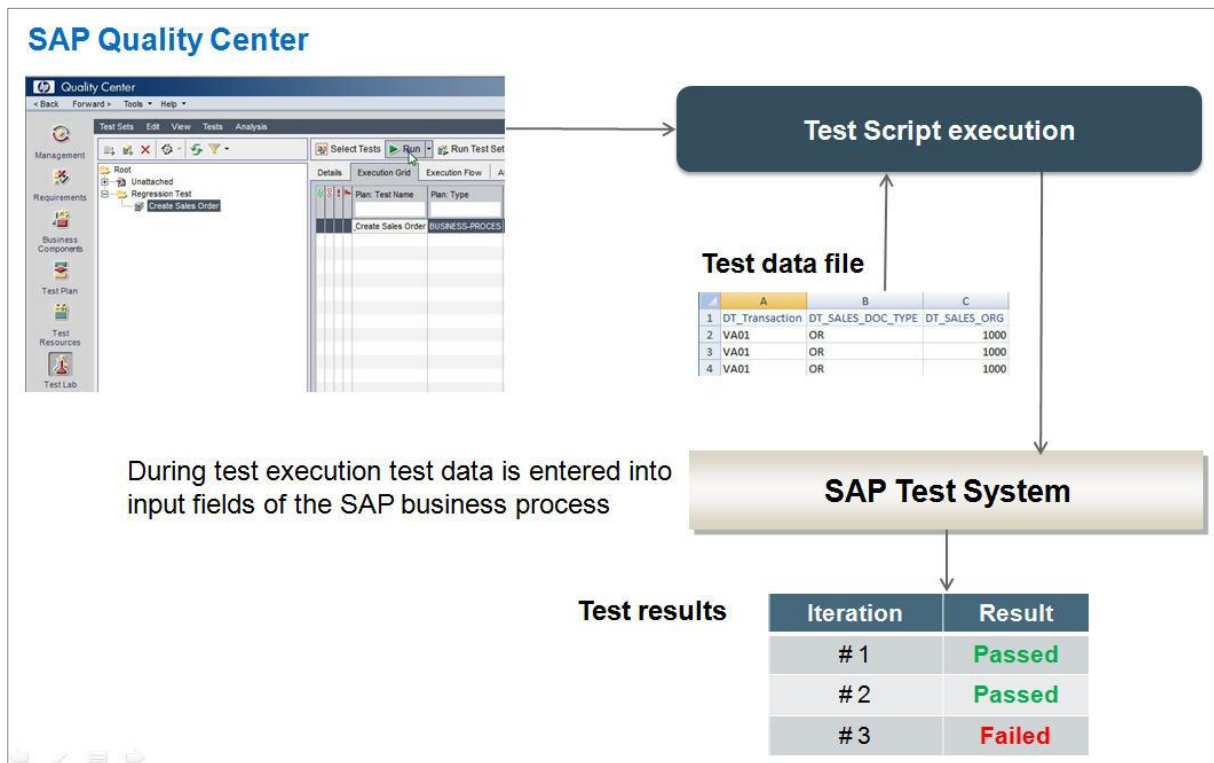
SAP Quality Center

Quality Center
<Back Forward > Tools ▾ Help ▾
Test Sets Edit View Tests Analysis
Management
Requirements
Business Components
Test Plan
Test Resources
Test Lab
Root
Unattached
Regression Test
Create Sales Order
Select Tests Run Run Test Set
Details Execution Grid Execution Flow
Plan: Test Name Plan: Type
Create Sales Order BUSINESS-PROCES

Test Script execution

Test data file

| | A | B | C |
|---|---|---|---|
| 1 | DT_Transaction | DT_SALES_DOC_TYPE | DT_SALES_ORG |
| 2 | VA01 | OR | 1000 |
| 3 | VA01 | OR | 1000 |
| 4 | VA01 | OR | 1000 |

During test execution test data is entered into input fields of the SAP business process

SAP Test System

Test results

| Iteration | Result |
|---|---|
| # 1 | Passed |
| # 2 | Passed |
| # 3 | Failed |